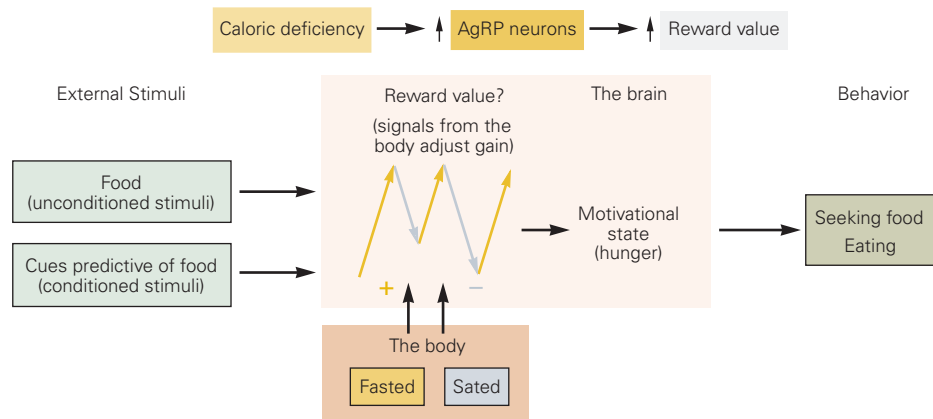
Caloric deficiency → ↑ AgRP neurons → ↑ Reward value

External Stimuli

Reward value?
(signals from the body adjust gain)

The brain

Behavior

Food
(unconditioned stimuli)

Cues predictive of food
(conditioned stimuli)

Motivational state
(hunger)

Seeking food
Eating

+

−

The body

Fasted

Sated